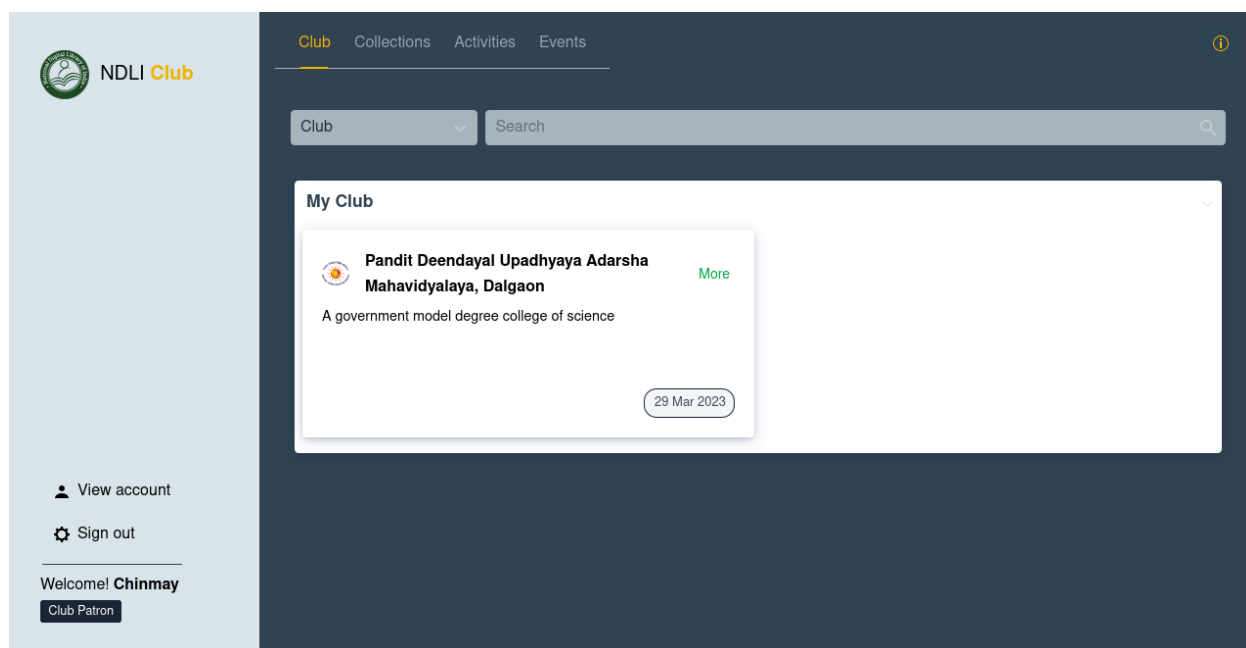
NDLI Club

Club Collections Activities Events

Club

Search

My Club

Pandit Deendayal Upadhyaya Adarsha Mahavidyalaya, Dalgaon

More

A government model degree college of science

29 Mar 2023

View account

Sign out

Welcome! **Chinmay**

Club Patron